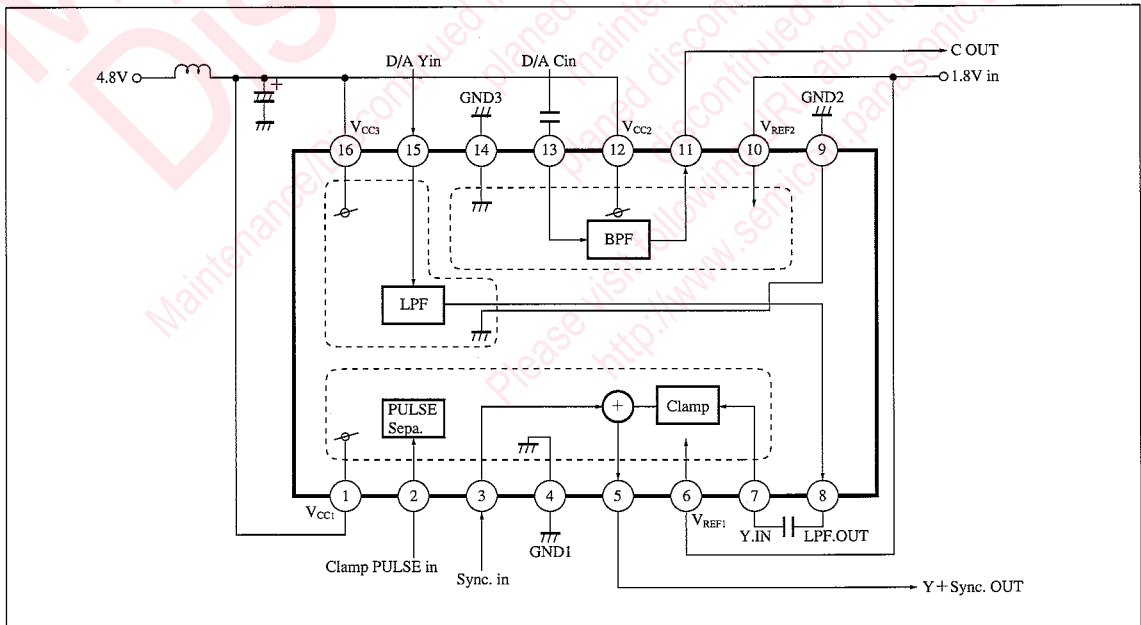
4.8V
D/A Yin
D/A Cin
C OUT
1.8V in
GND3
GND2
$V_{CC3}$
$V_{CC2}$
$V_{REF2}$
16
15
14
13
12
11
10
9
BPF
LPF
PULSE Sepa.
+
Clamp
1
2
3
4
5
6
7
8
$V_{CC1}$
$V_{REF1}$
GND1
Y.IN
LPF.OUT
Clamp PULSE in
Sync. in
Y + Sync. OUT
Maintenance/Discontinued
planed maintenance
planed discontinued
Please visit following URL about latest information.
http://www.semicon.panasonic